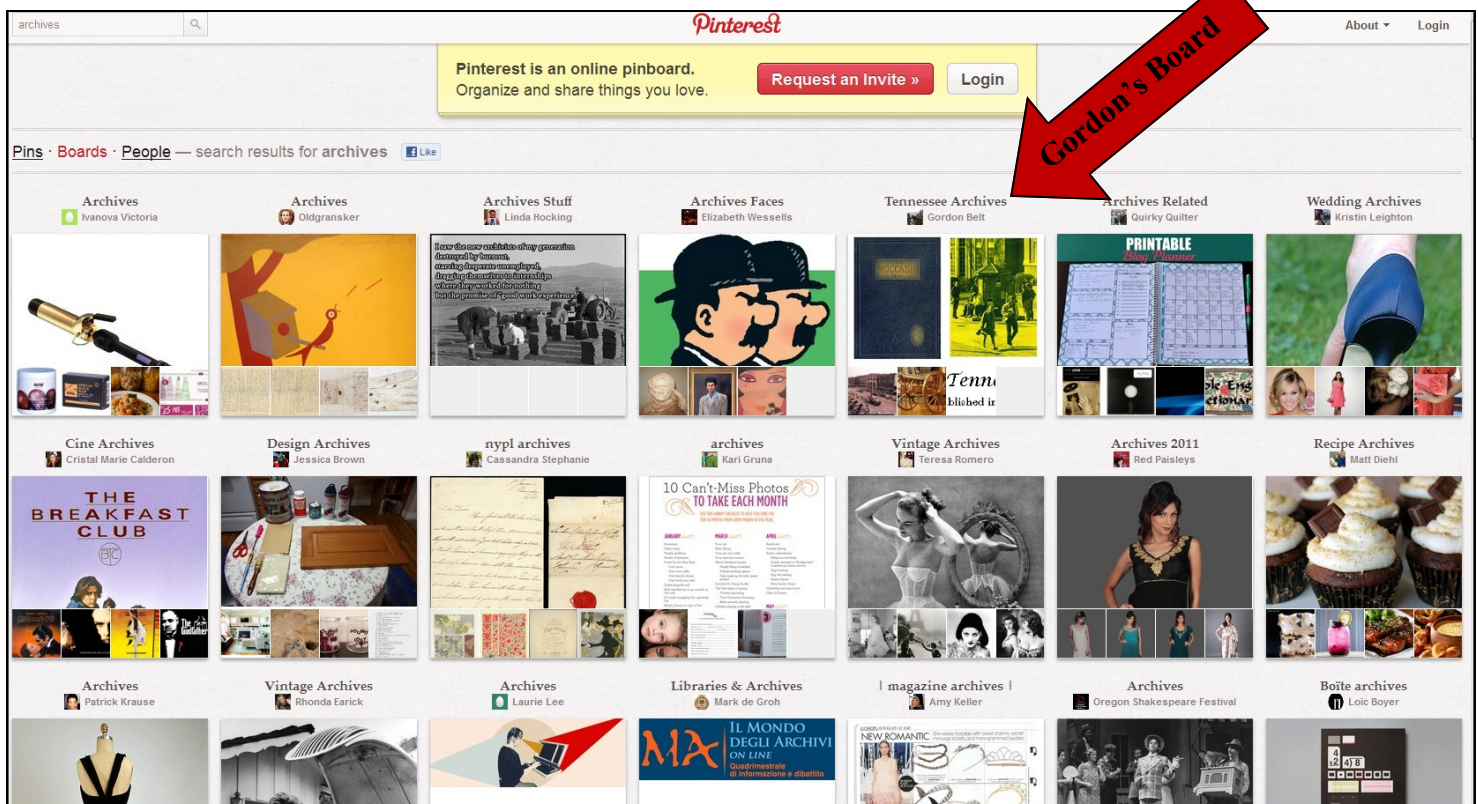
archives

Pinterest

About ▾ Login

Pinterest is an online pinboard.
Organize and share things you love.

Request an Invite »

Login

Gordon's Board

Pins · Boards · People — search results for archives

Like

Archives
Ivanova Victoria

Archives
Oldgransker

Archives Stuff
Linda Hocking

I saw the new archivists of my generation destroyed by burnout, starving desperate unemployed, dragging themselves to internships where they worked for nothing but the promise of "good work experience"

Archives Faces
Elizabeth Wessells

Tennessee Archives
Gordon Belt

Tenn
blished in

Archives Related
Quirky Quilter

PRINTABLE
Blog Planner

Wedding Archives
Kristin Leighton

Cine Archives
Cristal Marie Calderon

THE BREAKFAST CLUB

Design Archives
Jessica Brown

nypl archives
Cassandra Stephanie

archives
Kari Gruna

10 Can't-Miss Photos
TO TAKE EACH MONTH

Vintage Archives
Teresa Romero

Archives 2011
Red Paisleys

Recipe Archives
Matt Diehl

Archives
Patrick Krause

Vintage Archives
Rhonda Earick

Archives
Laurie Lee

Libraries & Archives
Mark de Groh

MA IL MONDO DEGLI ARCHIVI ON LINE
Quadrimestrale di informazione e dibattito

| magazine archives |
Amy Keller

NEW ROMANTIC

Archives
Oregon Shakespeare Festival

Boîte archives
Loic Boyer